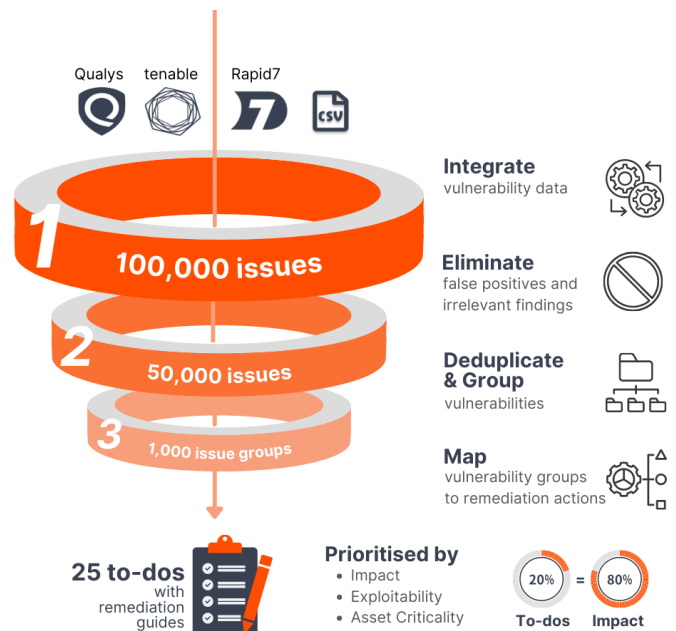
Qualys tenable Rapid7 CSV

1 100,000 issues

2 50,000 issues

3 1,000 issue groups

Integrate
vulnerability data

Eliminate
false positives and irrelevant findings

Deduplicate & Group
vulnerabilities

Map
vulnerability groups to remediation actions

25 to-dos
with remediation guides

Prioritised by
• Impact
• Exploitability
• Asset Criticality

20% = 80%
To-dos Impact